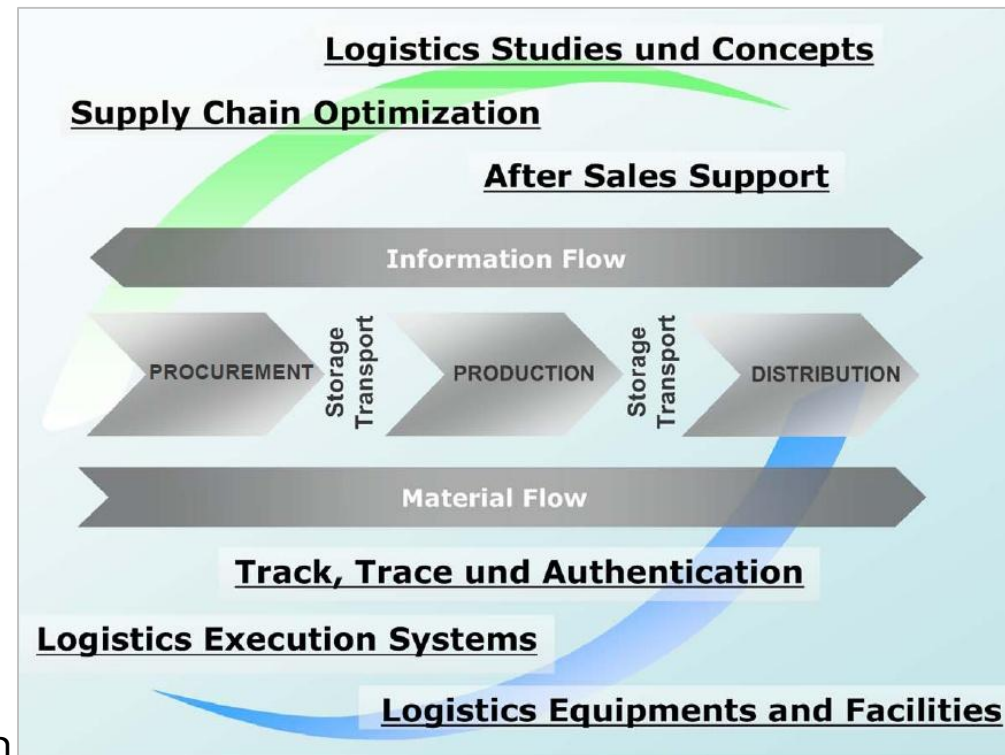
Logistics Studies und Concepts

Supply Chain Optimization

After Sales Support

Information Flow

PROCUREMENT

Storage
Transport

PRODUCTION

Storage
Transport

DISTRIBUTION

Material Flow

Track, Trace und Authentication

Logistics Execution Systems

Logistics Equipments and Facilities